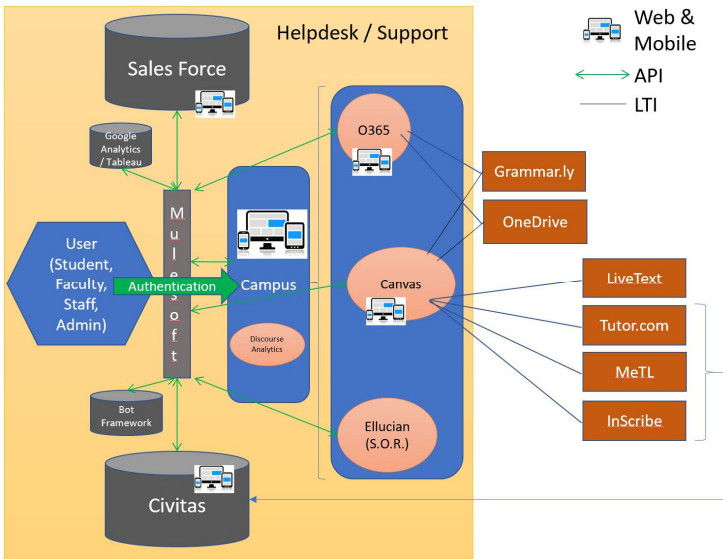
Helpdesk / Support

Web & Mobile

API

LTI

Sales Force

Google Analytics / Tableau

Mulesoft

User (Student, Faculty, Staff, Admin)

Authentication

Campus

Discourse Analytics

O365

Canvas

Ellucian (S.O.R.)

Grammar.ly

OneDrive

LiveText

Tutor.com

MeTL

InScribe

Bot Framework

Civitas